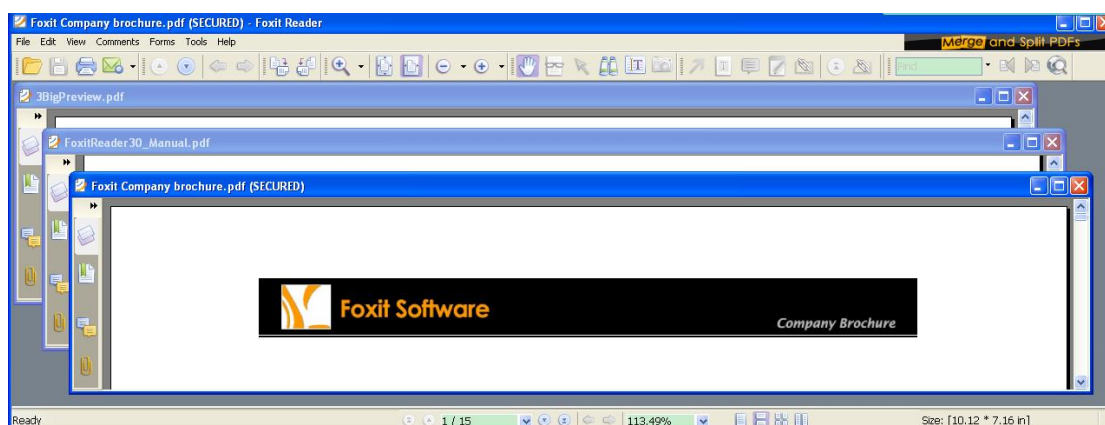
Foxit Company brochure.pdf (SECURED) - Foxit Reader

File Edit View Comments Forms Tools Help

Merge and Split PDFs

Find

3BigPreview.pdf

FoxitReader30_Manual.pdf

Foxit Company brochure.pdf (SECURED)

Foxit Software

Company Brochure

Ready

1 / 15

113.49%

Size: [10.12 * 7.16 in]